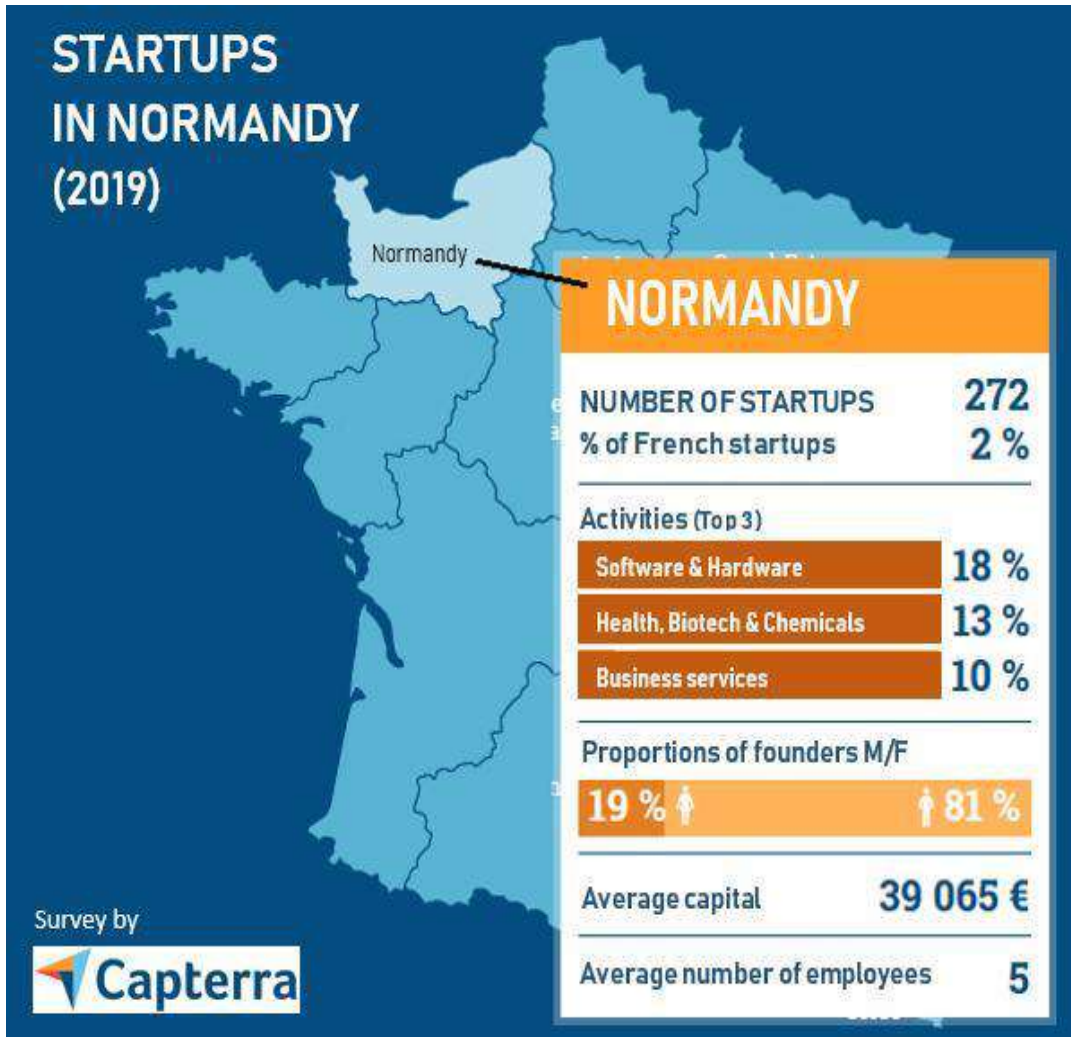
STARTUPS IN NORMANDY (2019)

Normandy

NORMANDY

NUMBER OF STARTUPS 272
% of French startups 2 %

Activities (Top 3)

| Software & Hardware | 18 % |
|---|---|
| Health, Biotech & Chemicals | 13 % |
| Business services | 10 % |

Proportions of founders M/F

19 % 81 %

Average capital 39 065 €

Average number of employees 5

Survey by

Capterra